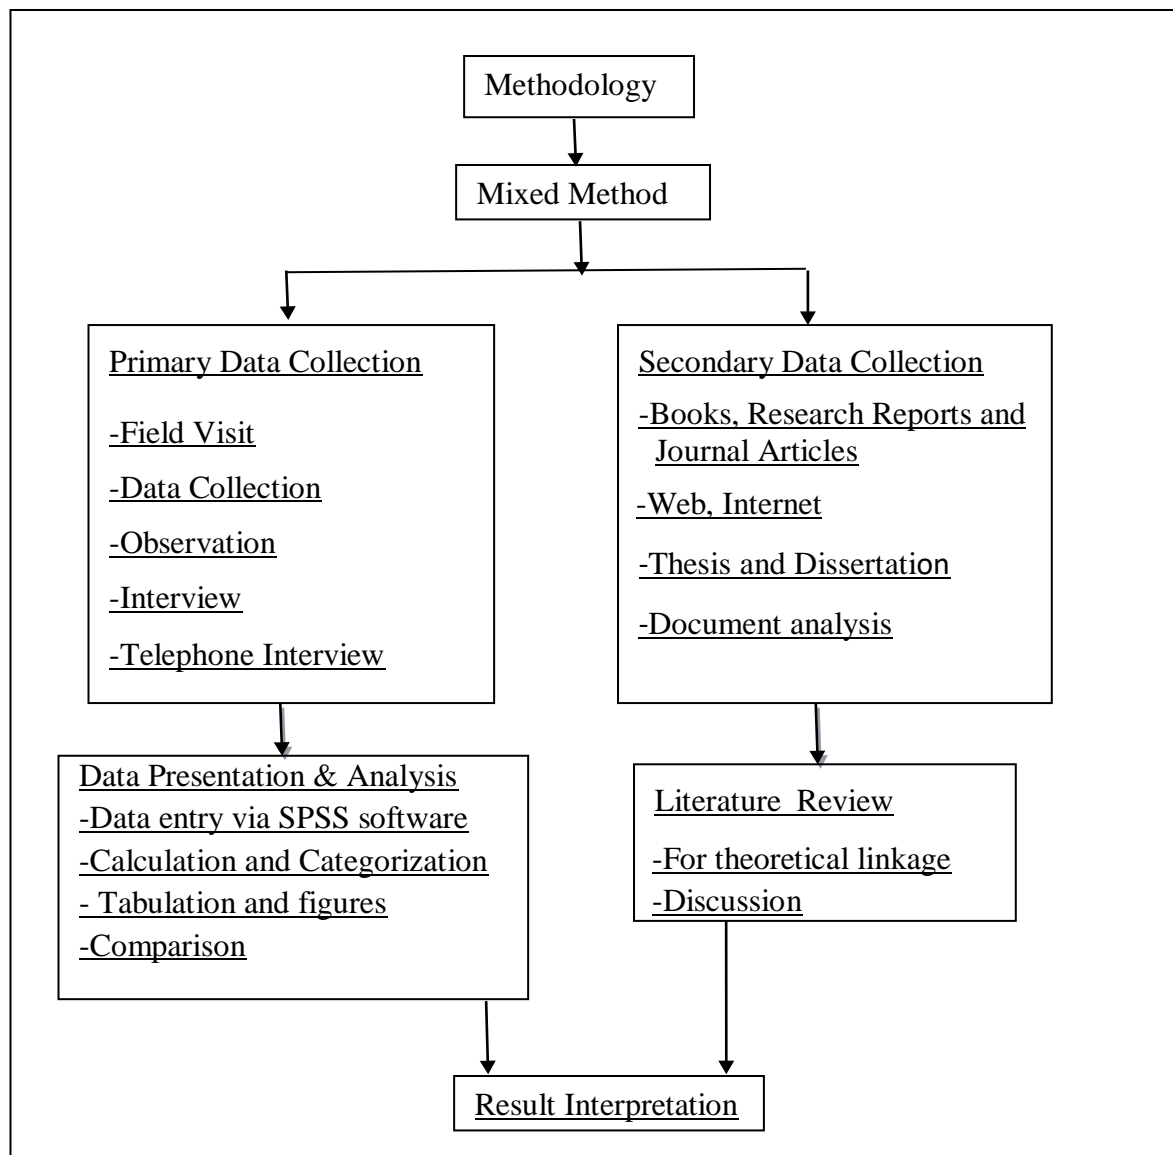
Methodology

Mixed Method

Primary Data Collection

-Field Visit

-Data Collection

-Observation

-Interview

-Telephone Interview

Secondary Data Collection

-Books, Research Reports and Journal Articles

-Web, Internet

-Thesis and Dissertation

-Document analysis

Data Presentation & Analysis
-Data entry via SPSS software
-Calculation and Categorization
- Tabulation and figures
-Comparison

Literature Review

-For theoretical linkage
-Discussion

Result Interpretation